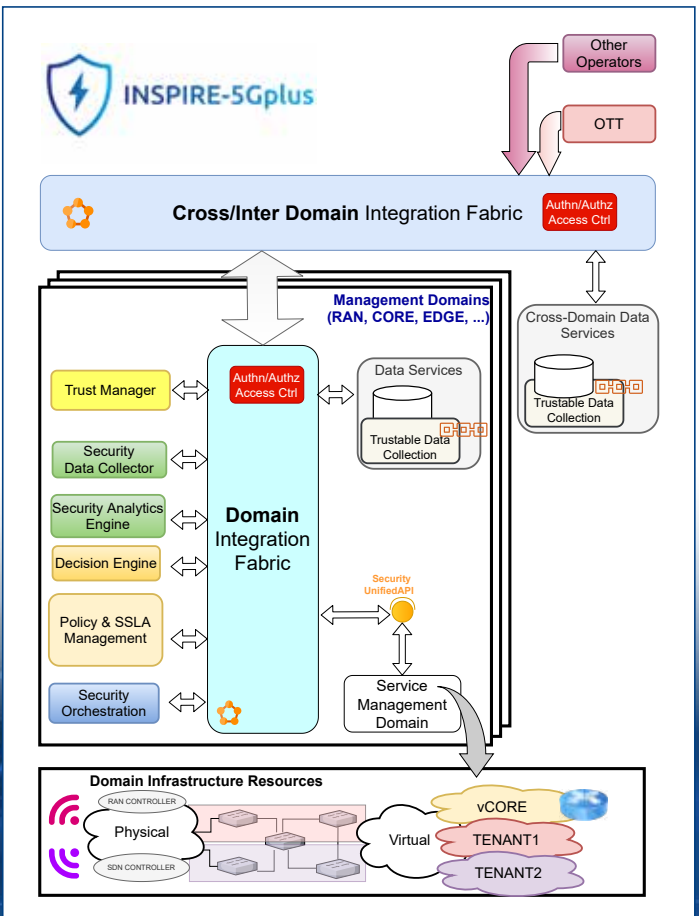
INSPIRE-5Gplus

Other Operators

OTT

Cross/Inter Domain Integration Fabric

Authn/Authz Access Ctrl

Cross-Domain Data Services

Trustable Data Collection

Management Domains (RAN, CORE, EDGE, ...)

Trust Manager

Authn/Authz Access Ctrl

Data Services

Trustable Data Collection

Security Data Collector

Security Analytics Engine

Domain Integration Fabric

Decision Engine

Security UnifiedAPI

Policy & SSLA Management

Security Orchestration

Service Management Domain

Domain Infrastructure Resources

RAN CONTROLLER

Physical

SDN CONTROLLER

Virtual

vCORE

TENANT1

TENANT2